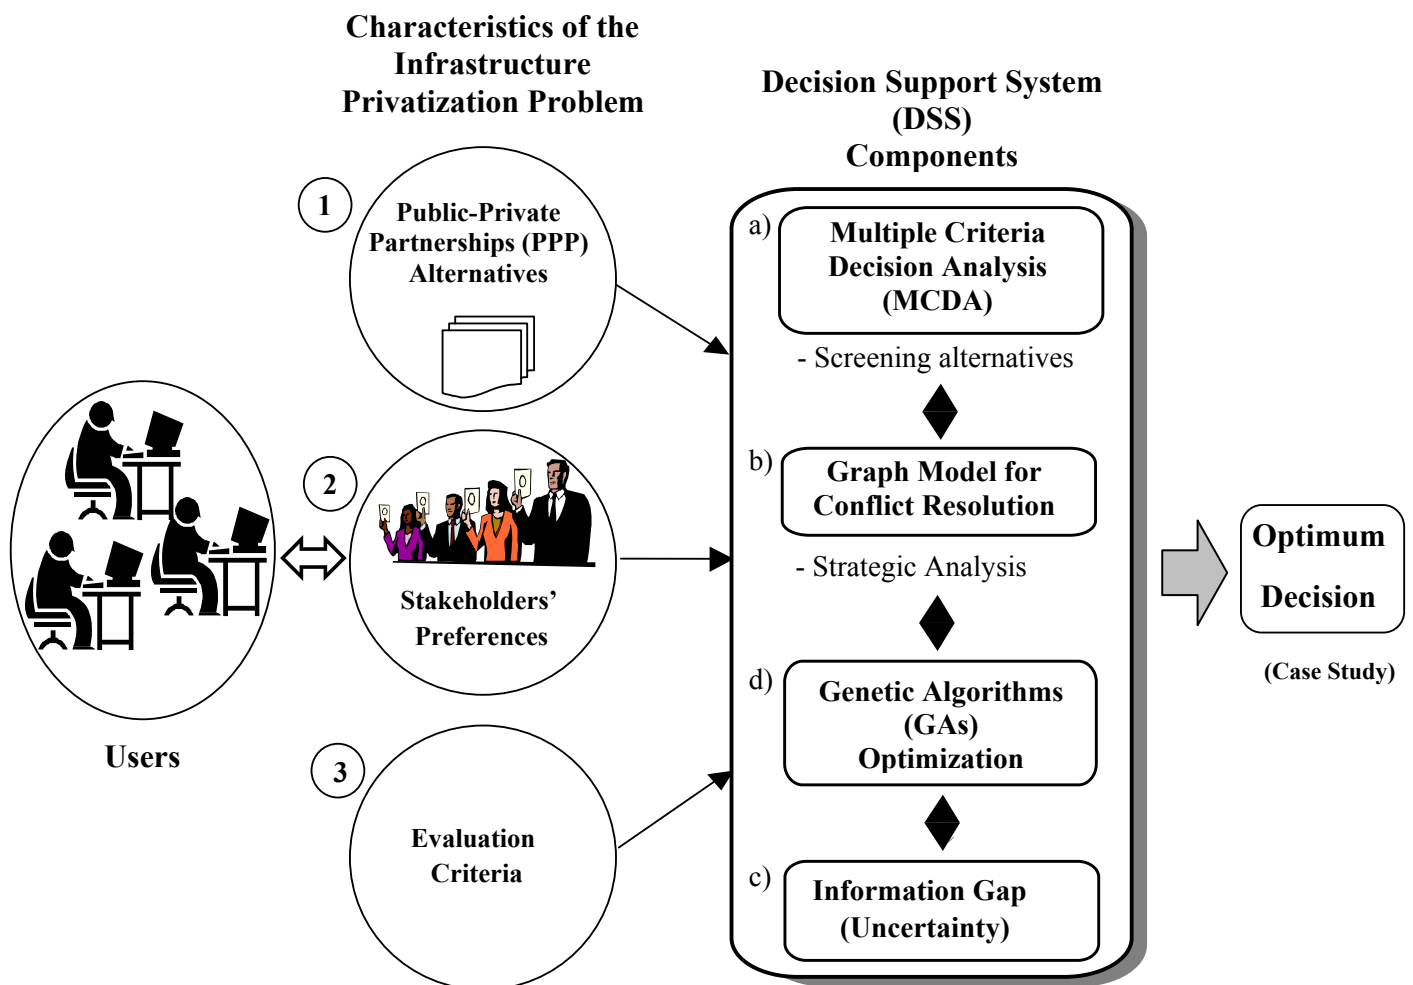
Characteristics of the Infrastructure Privatization Problem

Decision Support System (DSS) Components

1

Public-Private Partnerships (PPP) Alternatives

a) Multiple Criteria Decision Analysis (MCDA)

- Screening alternatives

2

0 0 0 0

Stakeholders' Preferences

b) Graph Model for Conflict Resolution

- Strategic Analysis

Optimum Decision

(Case Study)

Users

d) Genetic Algorithms (GAs) Optimization

3

Evaluation Criteria

c) Information Gap (Uncertainty)